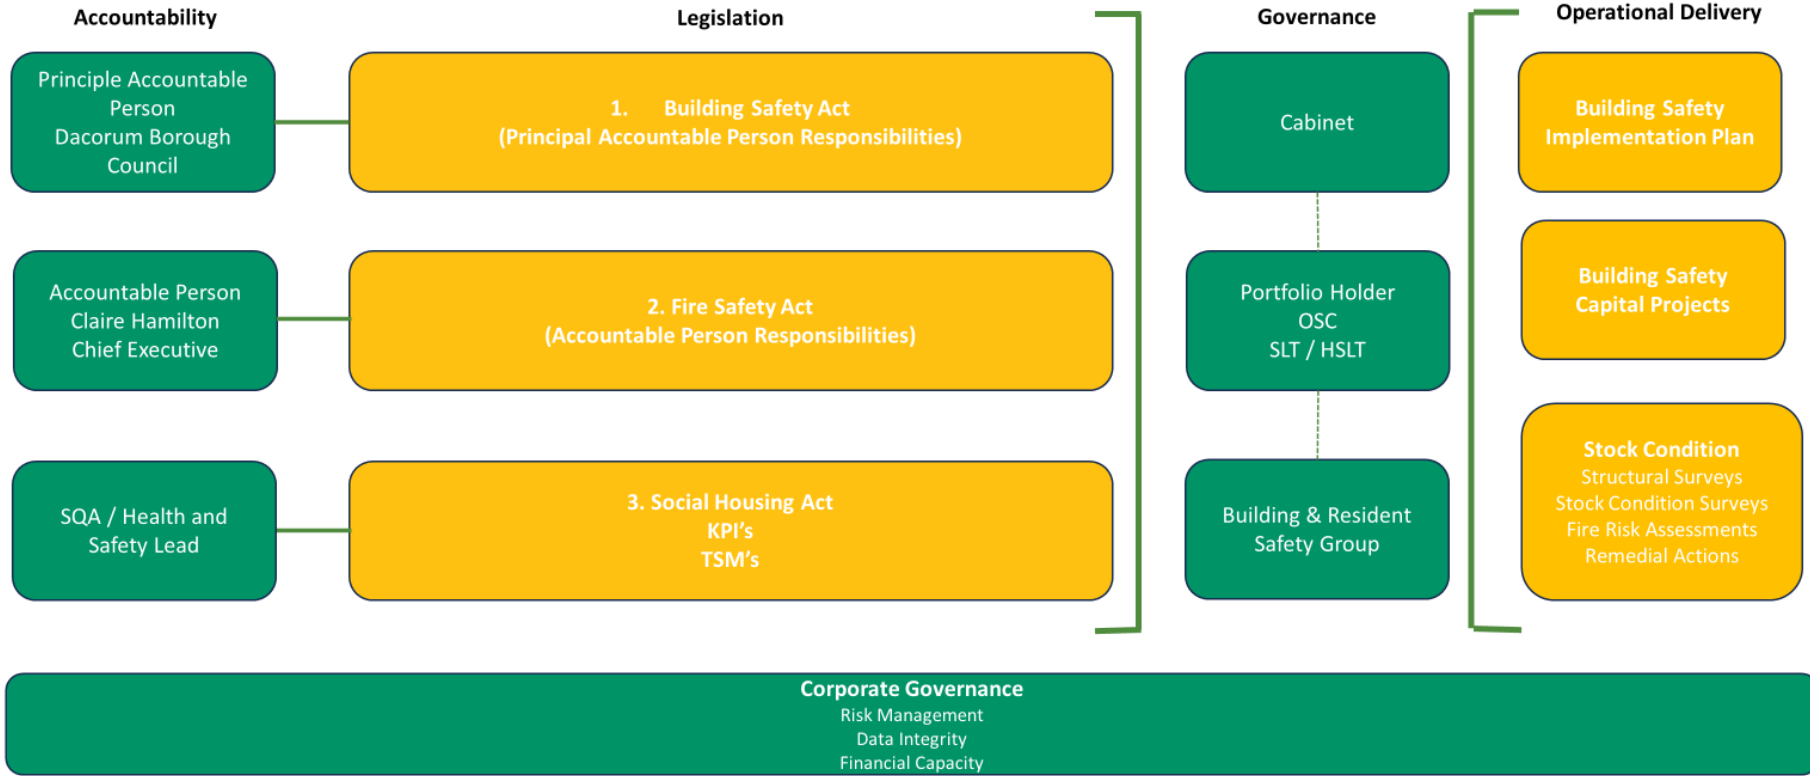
Accountability

Legislation

Governance

Operational Delivery

Principle Accountable Person
Dacorum Borough Council

1. Building Safety Act
(Principal Accountable Person Responsibilities)

Cabinet

Building Safety Implementation Plan

Accountable Person
Claire Hamilton
Chief Executive

2. Fire Safety Act
(Accountable Person Responsibilities)

Portfolio Holder
OSC
SLT / HSLT

Building Safety Capital Projects

SQA / Health and Safety Lead

3. Social Housing Act
KPI's
TSM's

Building & Resident Safety Group

Stock Condition
Structural Surveys
Stock Condition Surveys
Fire Risk Assessments
Remedial Actions

Corporate Governance
Risk Management
Data Integrity
Financial Capacity